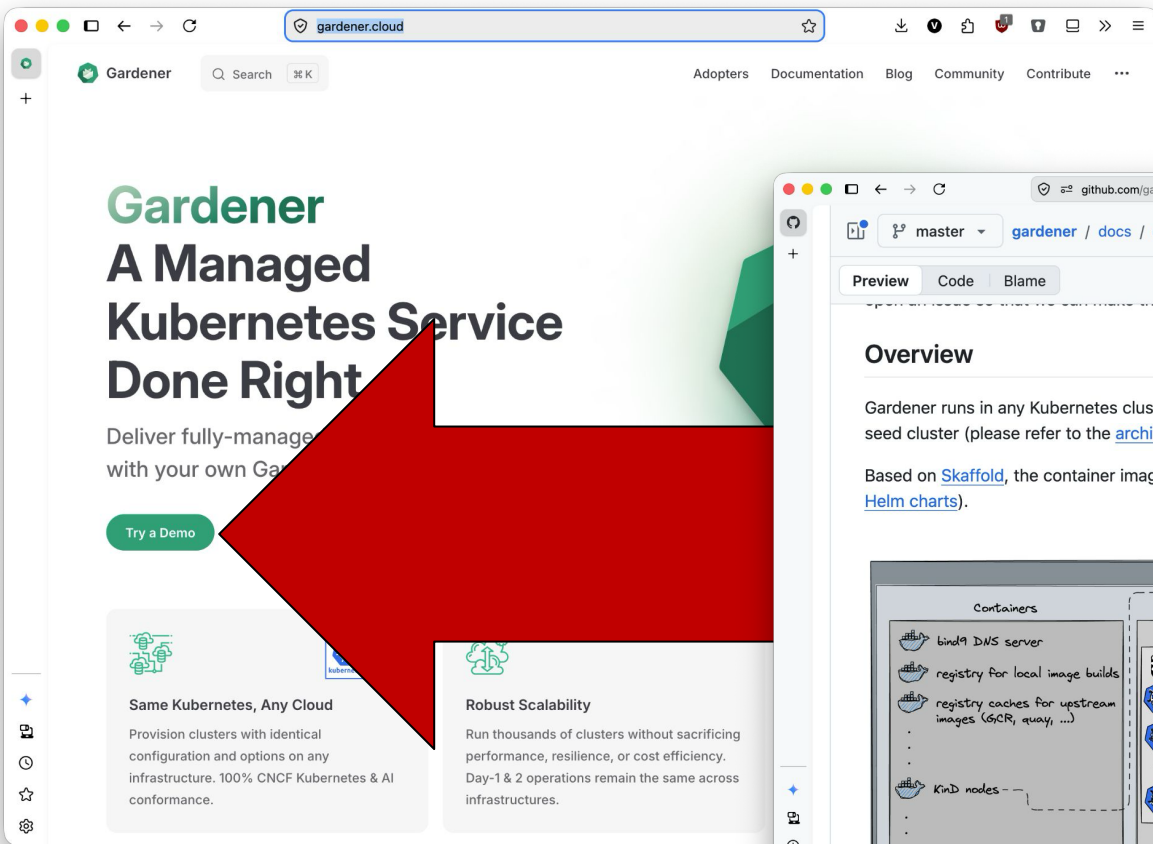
gardener.cloud

Gardener Search ⌘K Adopters Documentation Blog Community Contribute ···

Gardener
A Managed Kubernetes Service Done Right

Deliver fully-manage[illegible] with your own Ga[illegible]

Try a Demo

Same Kubernetes, Any Cloud
Provision clusters with identical configuration and options on any infrastructure. 100% CNCF Kubernetes & AI conformance.

Robust Scalability
Run thousands of clusters without sacrificing performance, resilience, or cost efficiency. Day-1 & 2 operations remain the same across infrastructures.

github.com/ga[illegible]

master gardener / docs /

Preview Code Blame

Overview

Gardener runs in any Kubernetes clus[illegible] seed cluster (please refer to the archi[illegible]

Based on Skaffold, the container imag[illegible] Helm charts).

Containers
bind9 DNS server
registry for local image builds
registry caches for upstream images (GCR, quay, ...)
KinD nodes